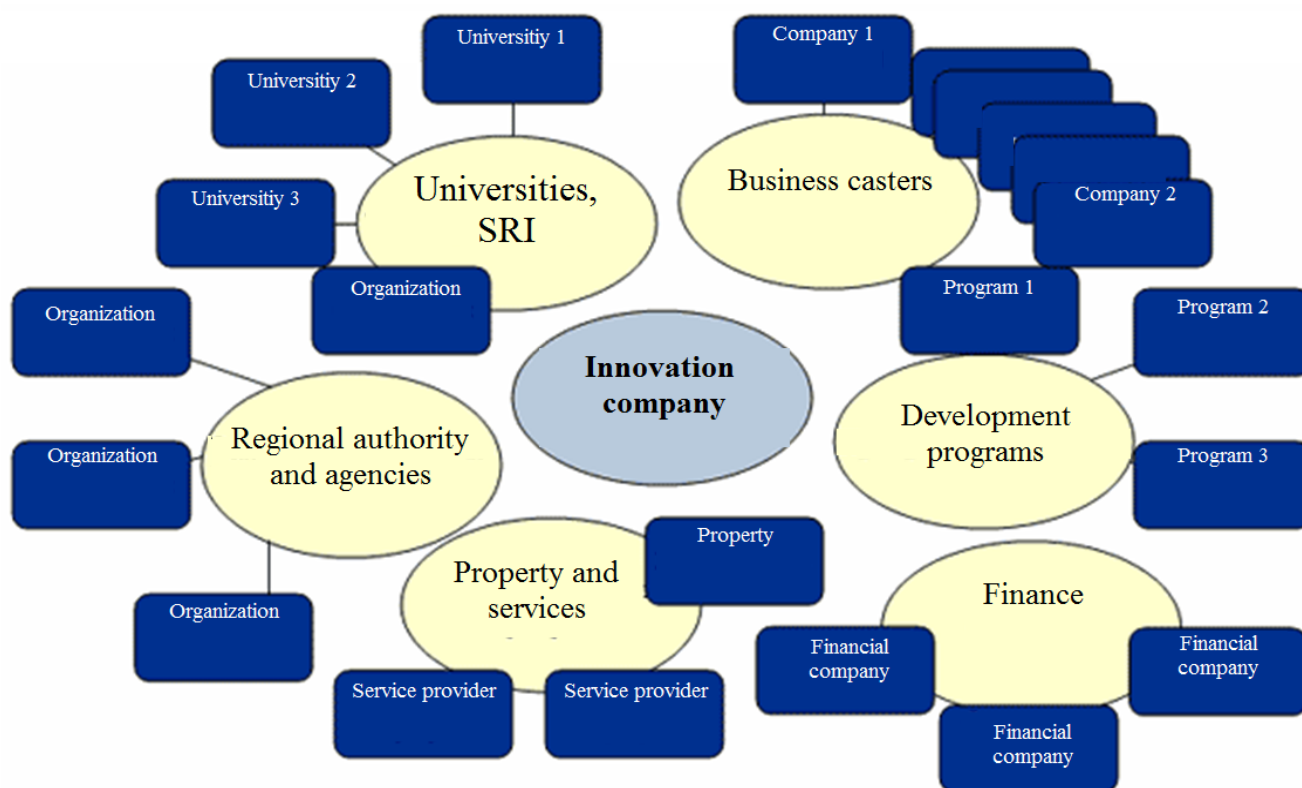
Universitiy 1

Universitiy 2

Universitiy 3

Universities, SRI

Organization

Company 1

Business casters

Company 2

Program 1

Organization

Innovation company

Program 2

Development programs

Program 3

Organization

Regional authority and agencies

Organization

Property

Property and services

Finance

Service provider

Service provider

Financial company

Financial company

Financial company